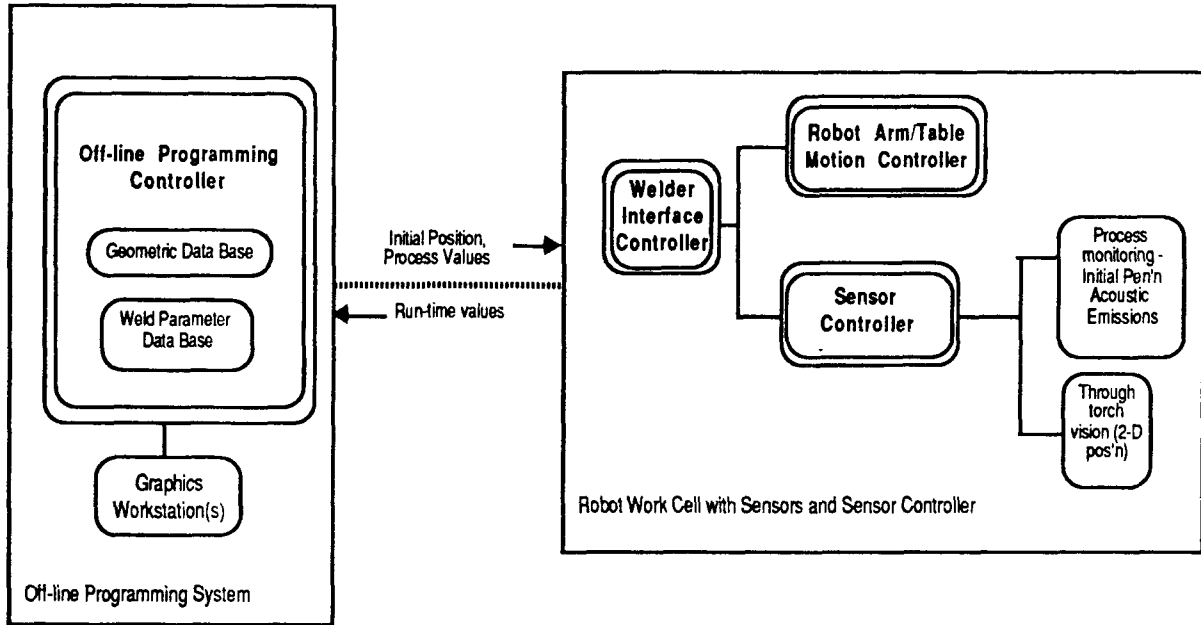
Off-line Programming Controller

Geometric Data Base

Weld Parameter Data Base

Graphics Workstation(s)

Off-line Programming System

Initial Position, Process Values

Run-time values

Welder Interface Controller

Robot Arm/Table Motion Controller

Sensor Controller

Process monitoring - Initial Pen'n Acoustic Emissions

Through torch vision (2-D pos'n)

Robot Work Cell with Sensors and Sensor Controller